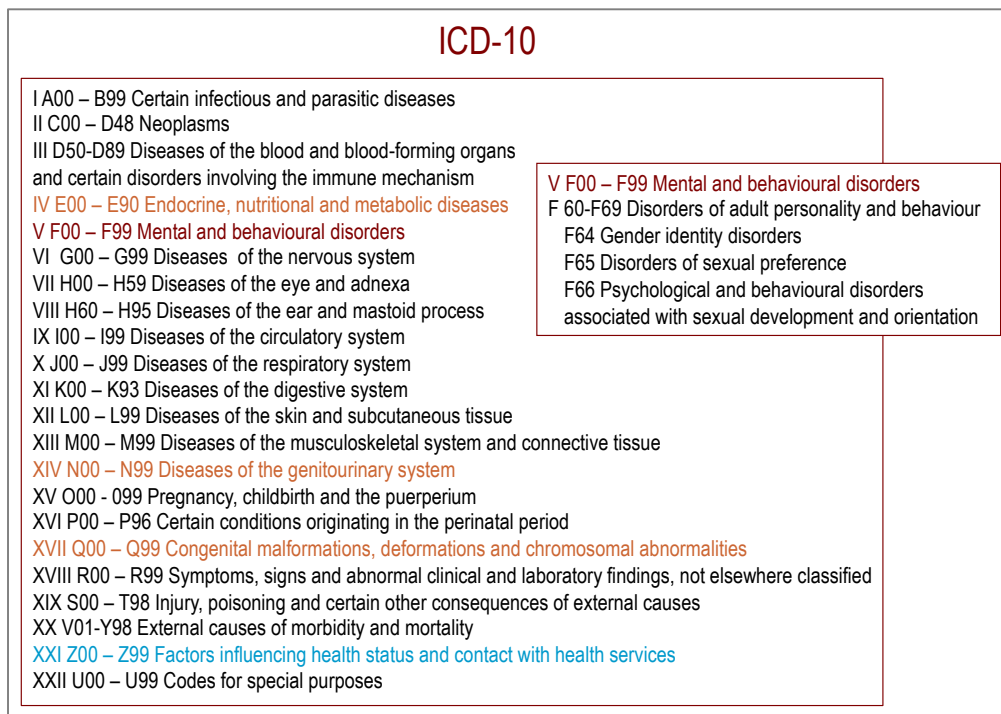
ICD-10

I A00 – B99 Certain infectious and parasitic diseases
II C00 – D48 Neoplasms
III D50-D89 Diseases of the blood and blood-forming organs and certain disorders involving the immune mechanism
IV E00 – E90 Endocrine, nutritional and metabolic diseases
V F00 – F99 Mental and behavioural disorders
VI G00 – G99 Diseases of the nervous system
VII H00 – H59 Diseases of the eye and adnexa
VIII H60 – H95 Diseases of the ear and mastoid process
IX I00 – I99 Diseases of the circulatory system
X J00 – J99 Diseases of the respiratory system
XI K00 – K93 Diseases of the digestive system
XII L00 – L99 Diseases of the skin and subcutaneous tissue
XIII M00 – M99 Diseases of the musculoskeletal system and connective tissue
XIV N00 – N99 Diseases of the genitourinary system
XV O00 - 099 Pregnancy, childbirth and the puerperium
XVI P00 – P96 Certain conditions originating in the perinatal period
XVII Q00 – Q99 Congenital malformations, deformations and chromosomal abnormalities
XVIII R00 – R99 Symptoms, signs and abnormal clinical and laboratory findings, not elsewhere classified
XIX S00 – T98 Injury, poisoning and certain other consequences of external causes
XX V01-Y98 External causes of morbidity and mortality
XXI Z00 – Z99 Factors influencing health status and contact with health services
XXII U00 – U99 Codes for special purposes

V F00 – F99 Mental and behavioural disorders
F 60-F69 Disorders of adult personality and behaviour
F64 Gender identity disorders
F65 Disorders of sexual preference
F66 Psychological and behavioural disorders associated with sexual development and orientation